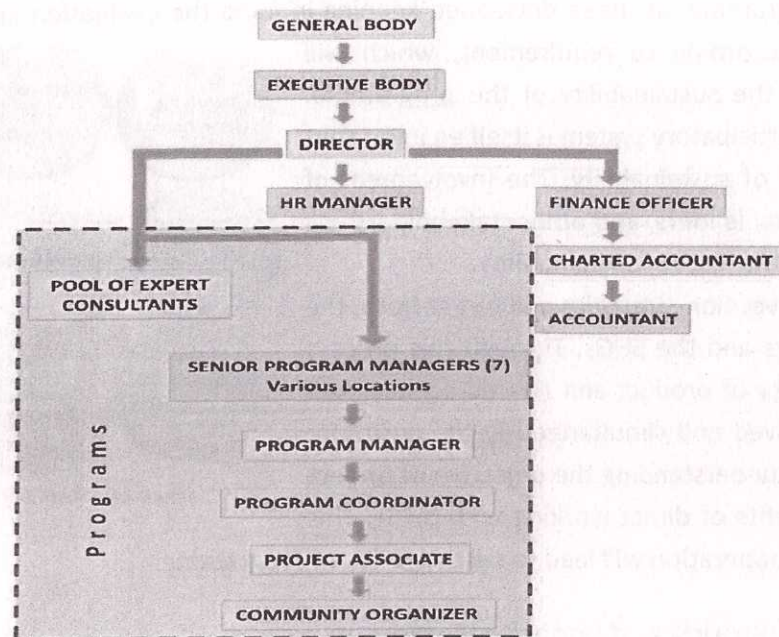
GENERAL BODY

EXECUTIVE BODY

DIRECTOR

HR MANAGER

FINANCE OFFICER

CHARTED ACCOUNTANT

ACCOUNTANT

POOL OF EXPERT CONSULTANTS

SENIOR PROGRAM MANAGERS (7) Various Locations

PROGRAM MANAGER

PROGRAM COORDINATOR

PROJECT ASSOCIATE

COMMUNITY ORGANIZER

Programs